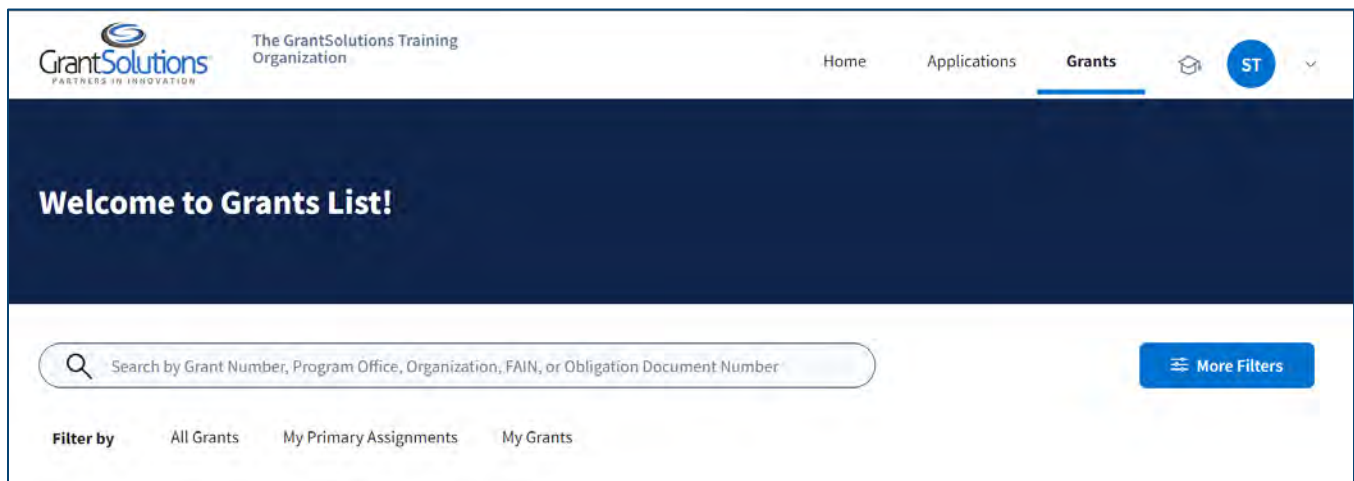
GrantSolutions
PARTNERS IN INNOVATION

The GrantSolutions Training Organization

Home Applications Grants ST

Welcome to Grants List!

Search by Grant Number, Program Office, Organization, FAIN, or Obligation Document Number

More Filters

Filter by All Grants My Primary Assignments My Grants